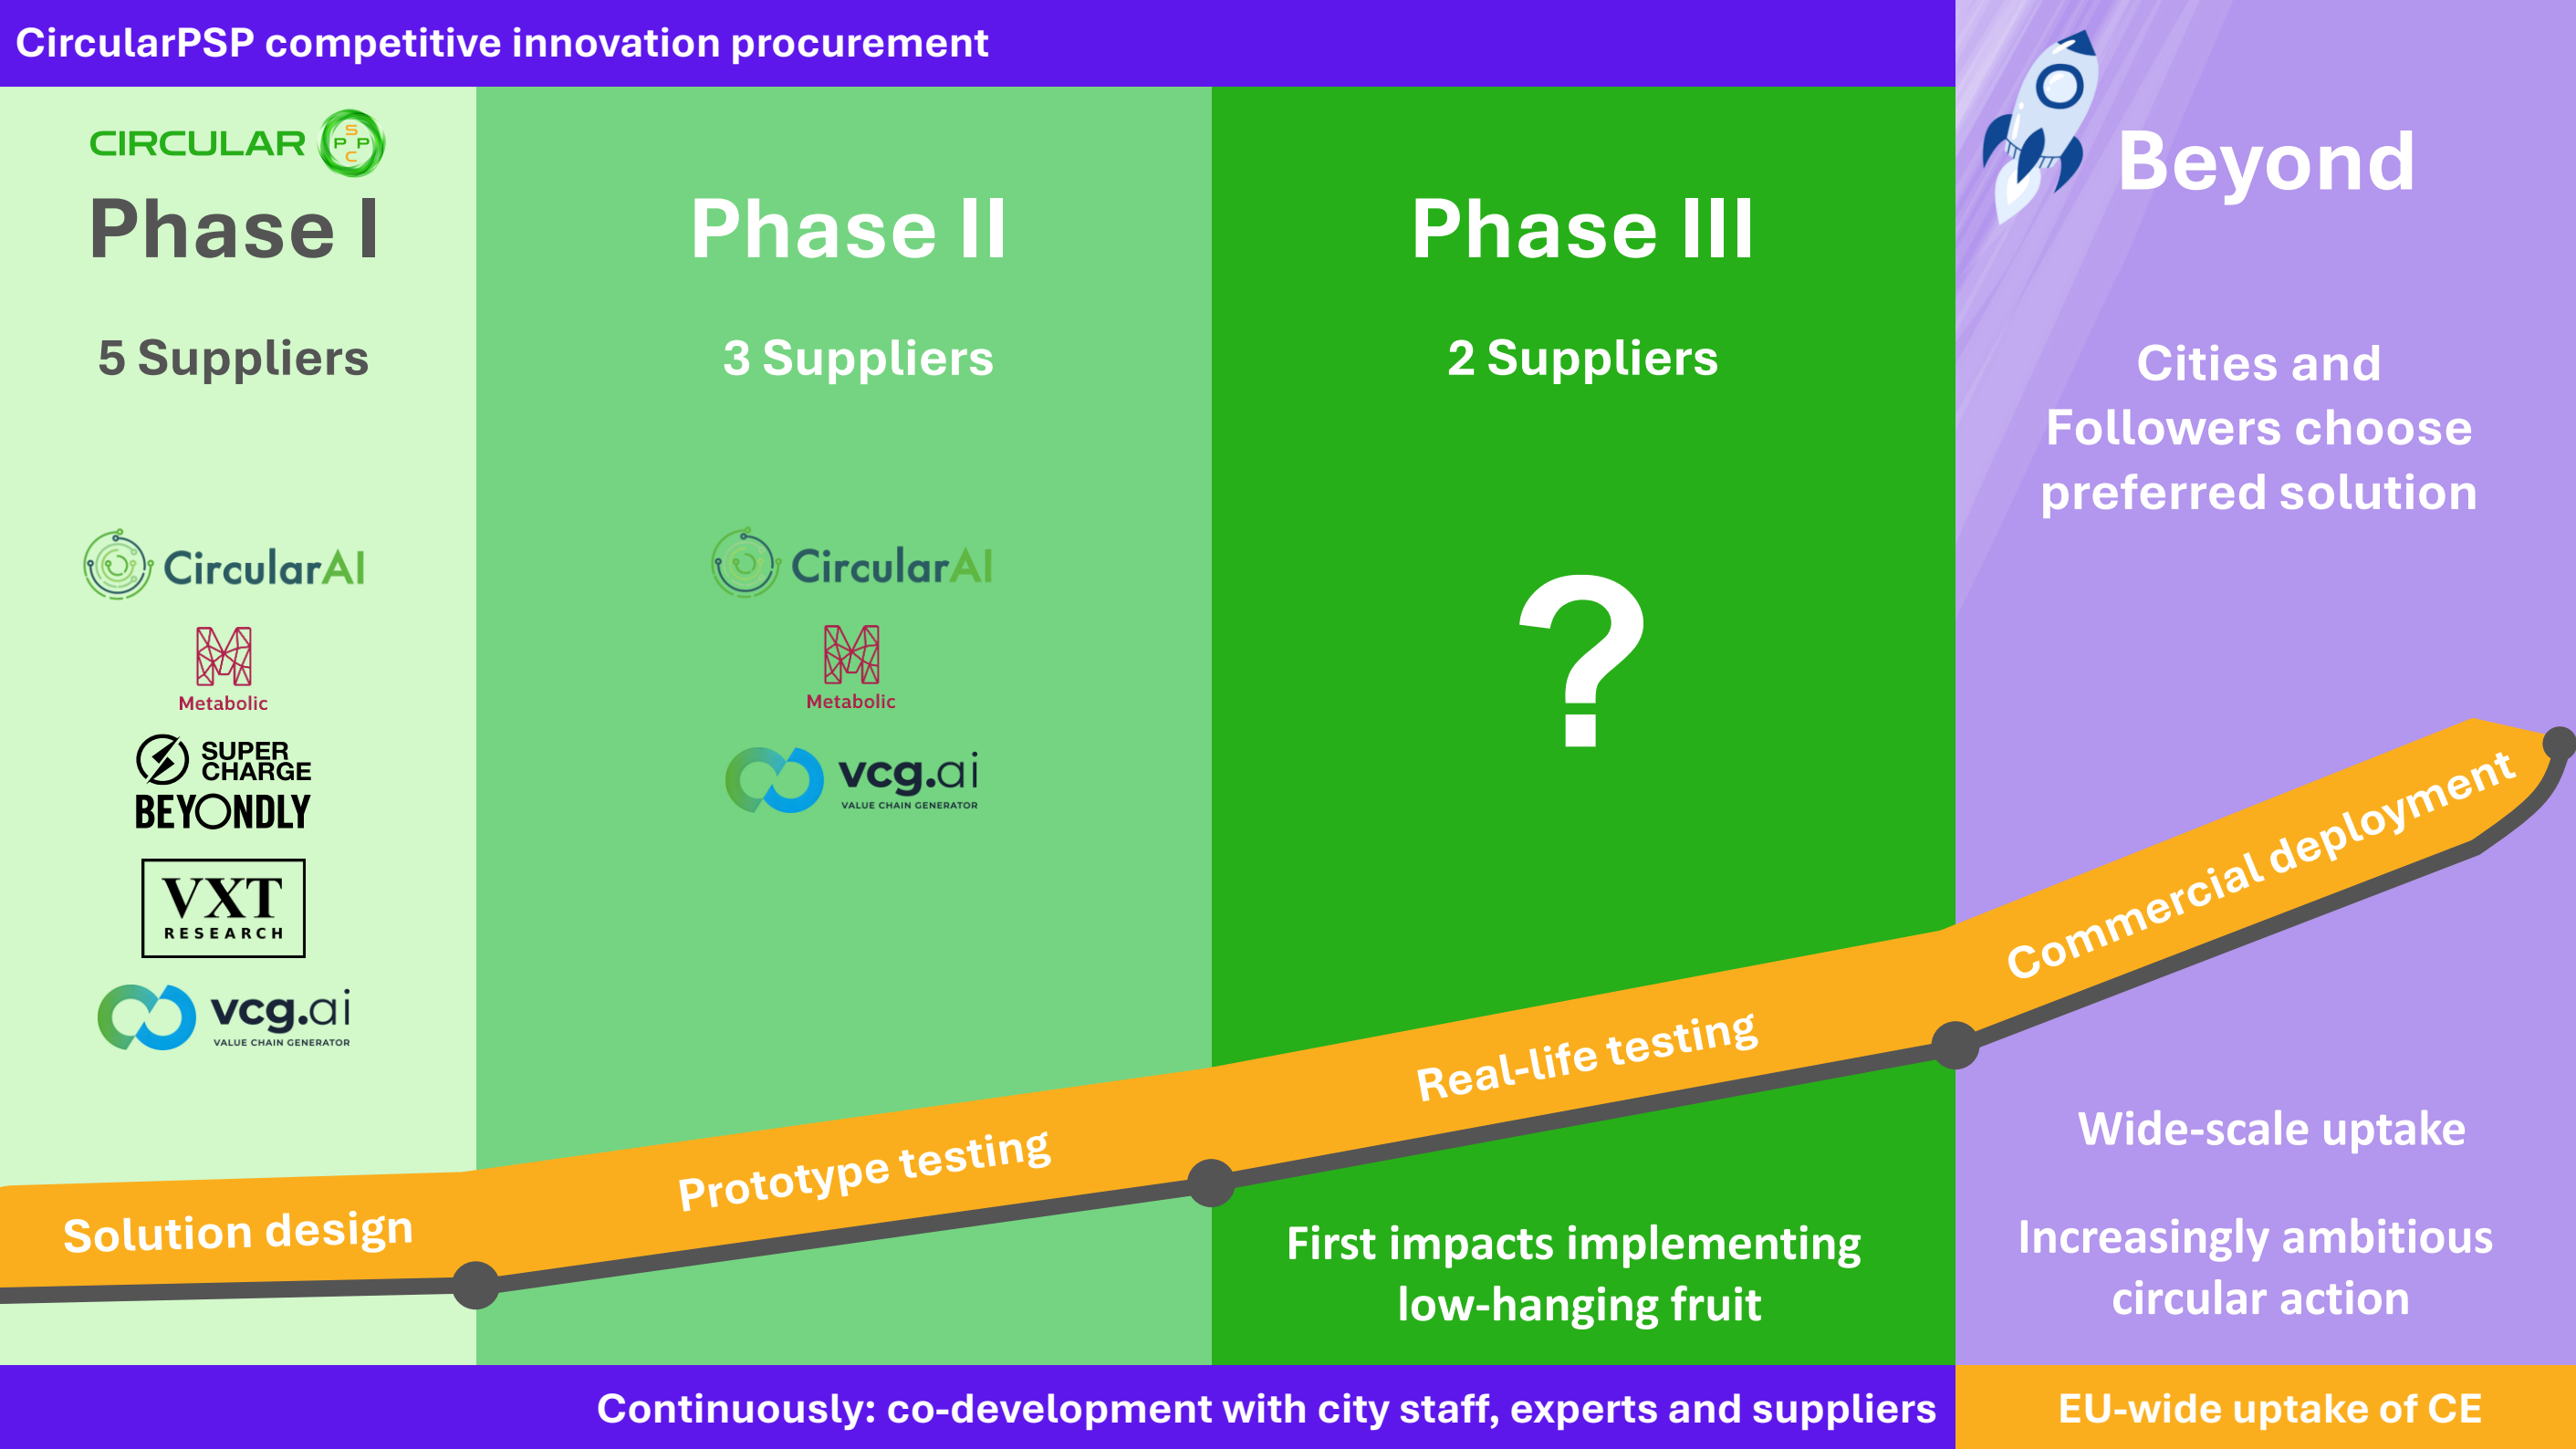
CircularPSP competitive innovation procurement

CIRCULAR PSP

Phase I

5 Suppliers

CircularAI

Metabolic

SUPER CHARGE

BEYONDLY

VXT RESEARCH

vcg.ai VALUE CHAIN GENERATOR

Phase II

3 Suppliers

CircularAI

Metabolic

vcg.ai VALUE CHAIN GENERATOR

Phase III

2 Suppliers

?

Beyond

Cities and Followers choose preferred solution

Solution design

Prototype testing

Real-life testing

Commercial deployment

Wide-scale uptake

First impacts implementing low-hanging fruit

Increasingly ambitious circular action

Continuously: co-development with city staff, experts and suppliers

EU-wide uptake of CE